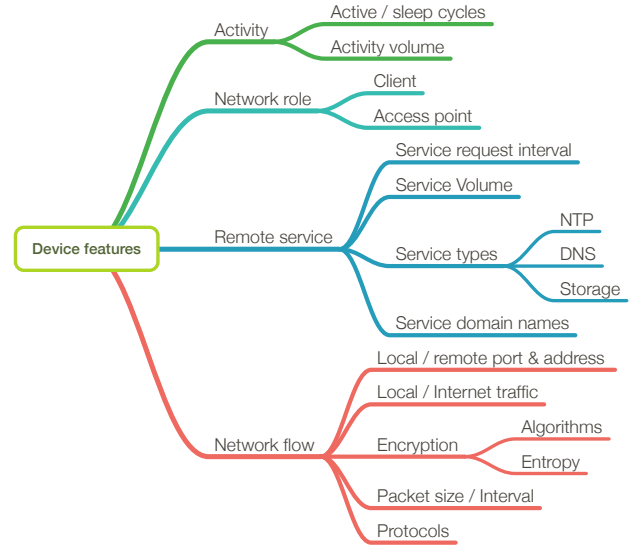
Device features

Activity
Active / sleep cycles
Activity volume

Network role
Client
Access point

Remote service
Service request interval
Service Volume
Service types
NTP
DNS
Storage
Service domain names

Network flow
Local / remote port & address
Local / Internet traffic
Encryption
Algorithms
Entropy
Packet size / Interval
Protocols